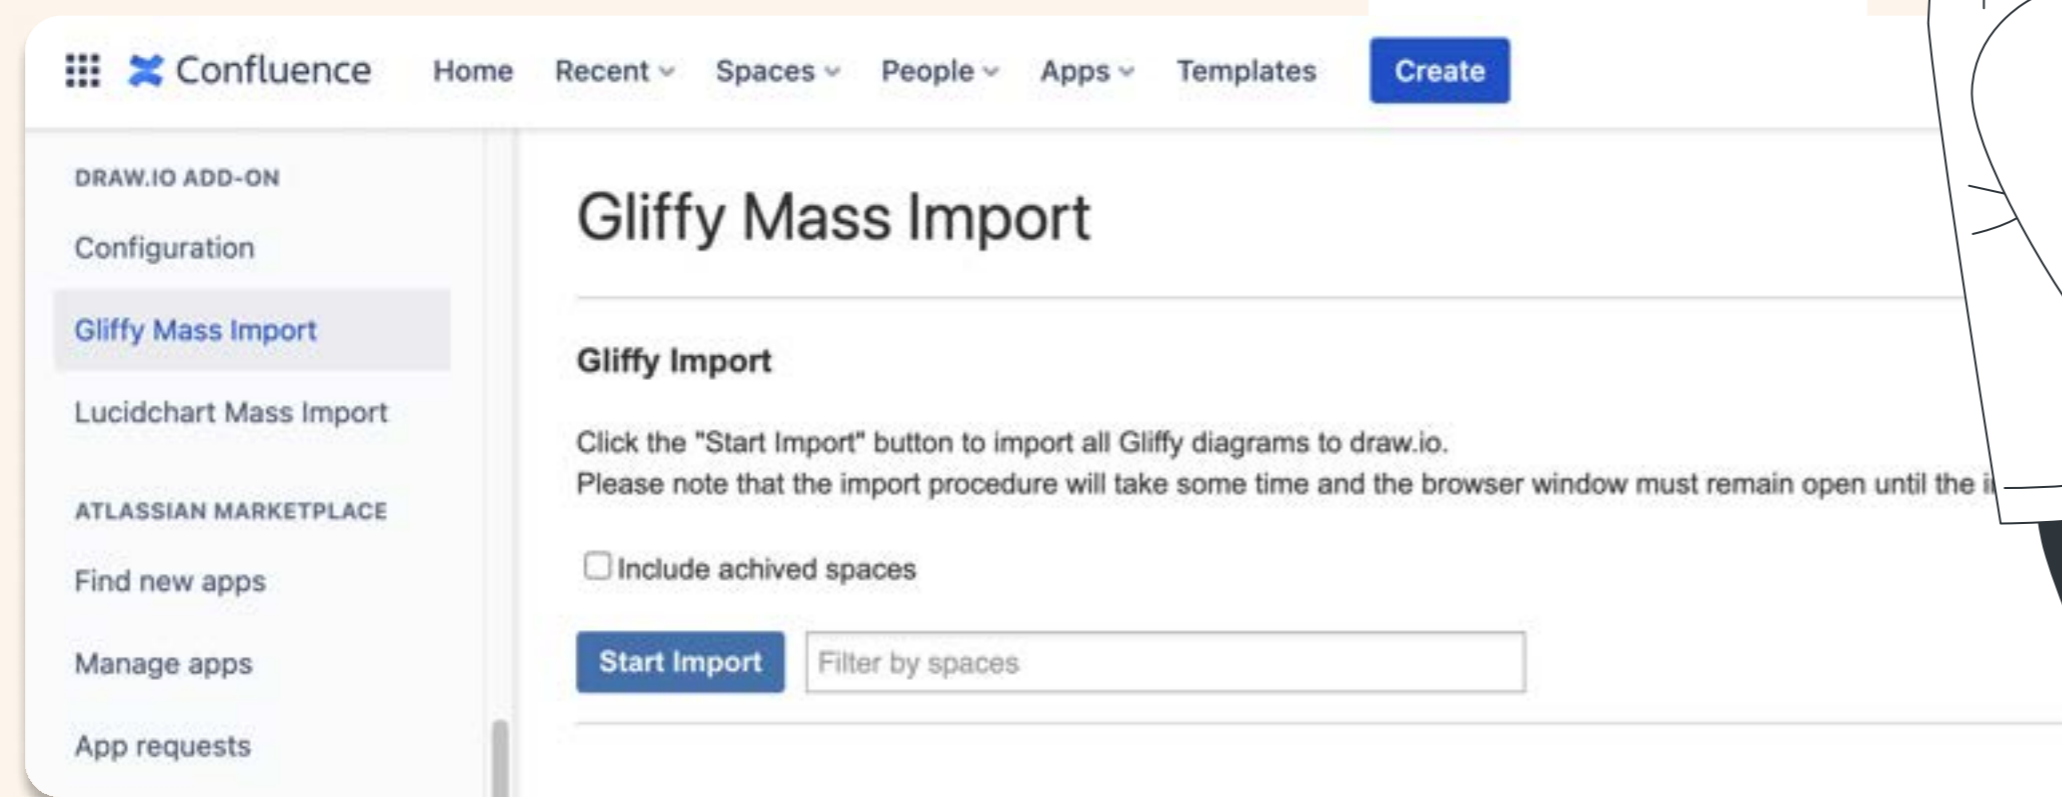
Confluence Home Recent Spaces People Apps Templates Create

DRAW.IO ADD-ON

Configuration

Gliffy Mass Import

Lucidchart Mass Import

ATLASSIAN MARKETPLACE

Find new apps

Manage apps

App requests

Gliffy Mass Import

Gliffy Import

Click the "Start Import" button to import all Gliffy diagrams to draw.io.
Please note that the import procedure will take some time and the browser window must remain open until the i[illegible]

Include achived spaces

Start Import Filter by spaces